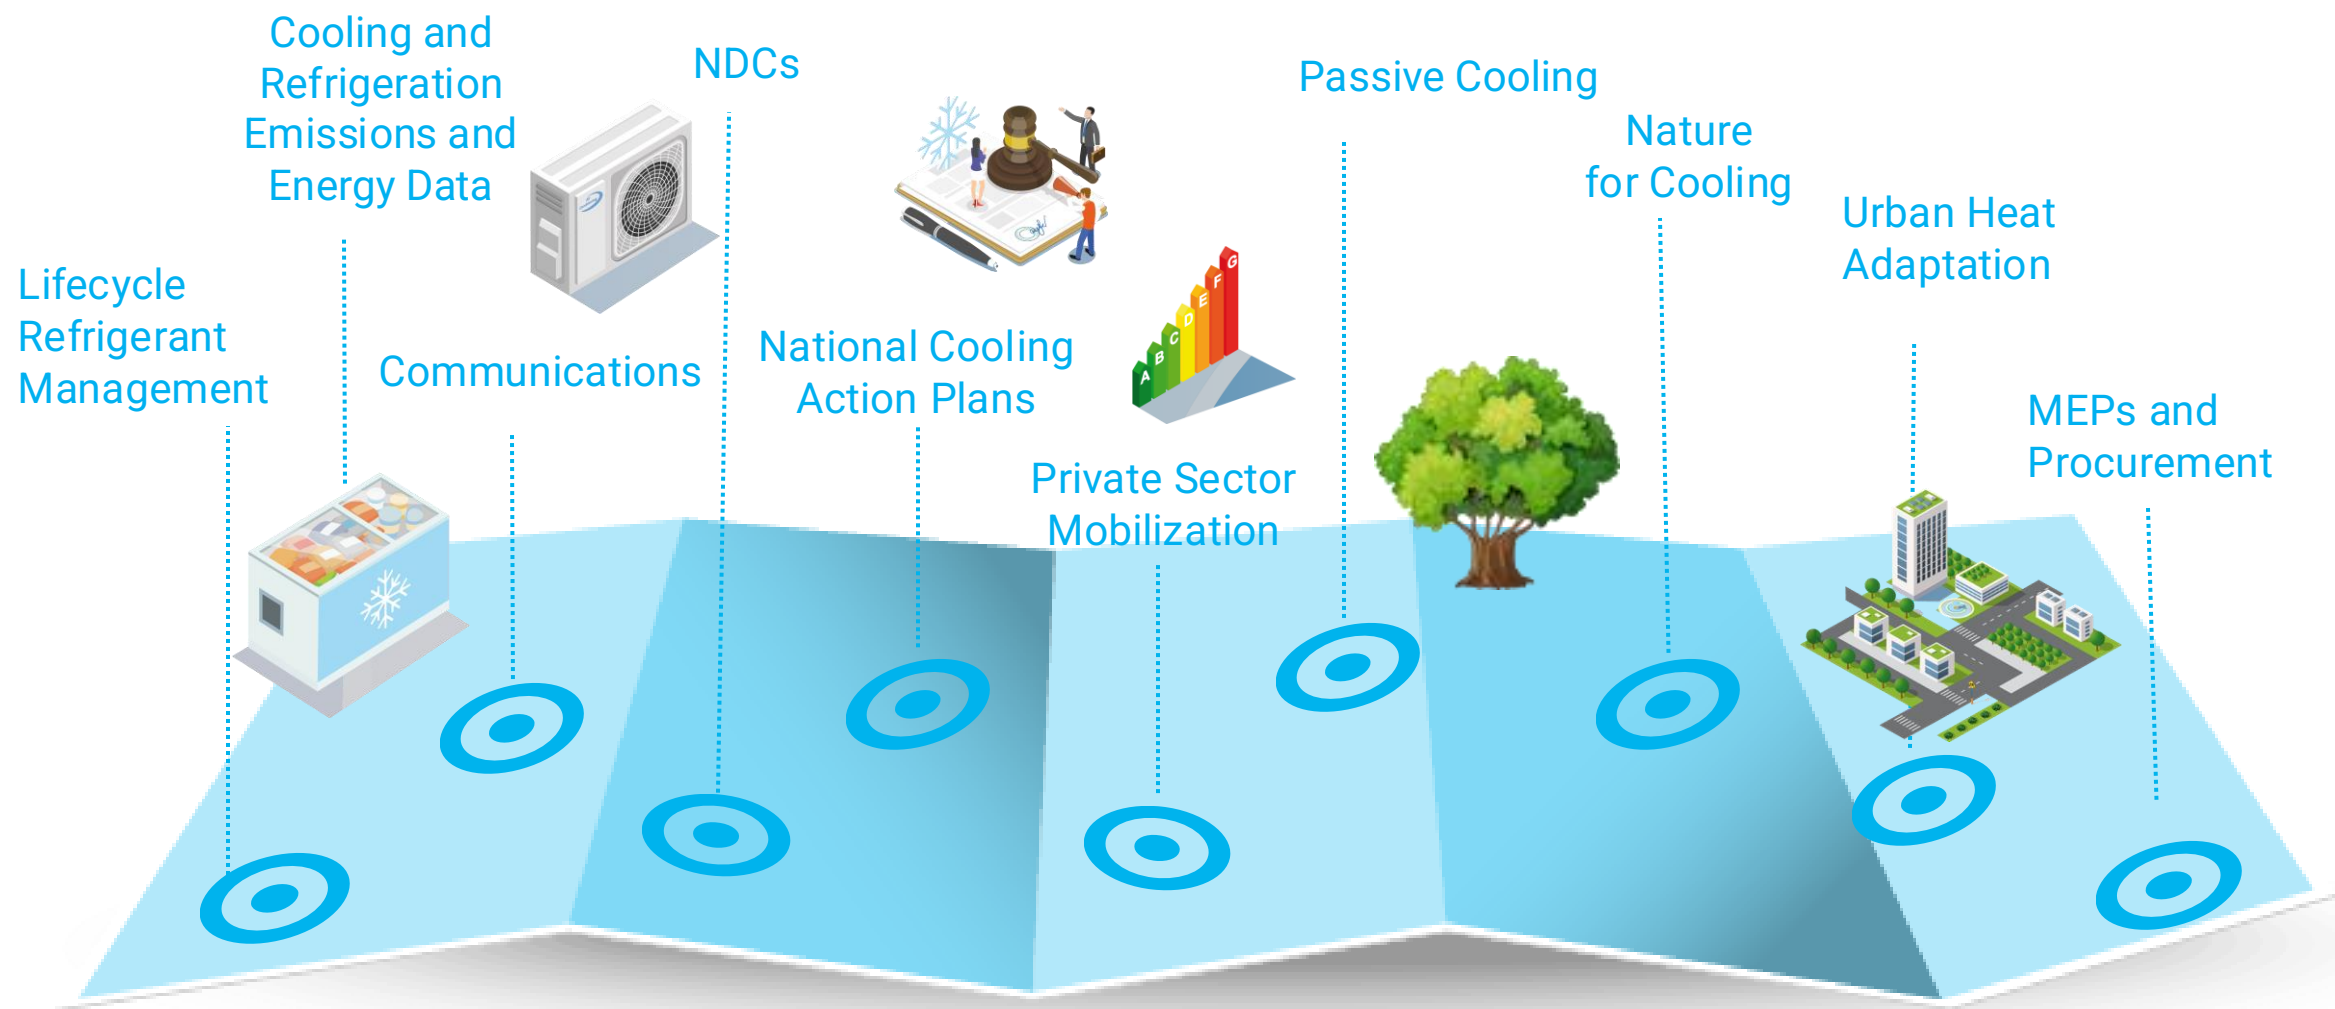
Cooling and Refrigeration Emissions and Energy Data

NDCs

Passive Cooling

Nature for Cooling

Urban Heat Adaptation

Lifecycle Refrigerant Management

Communications

National Cooling Action Plans

A B C D E F G

MEPs and Procurement

Private Sector Mobilization